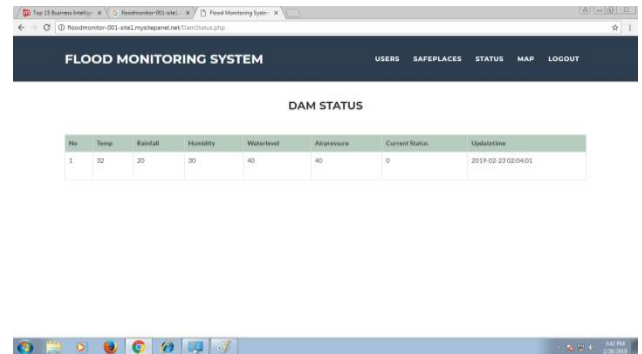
Top 15 Business Intellig ×
floodmonitor-001-site1 ×
Flood Monitoring Syste ×

floodmonitor-001-site1.mysitepanel.net/DamStatus.php

FLOOD MONITORING SYSTEM

USERS SAFEPLACES STATUS MAP LOGOUT

DAM STATUS

| No | Temp | Rainfall | Humidity | Waterlevel | Airpressure | Current Status | Updatetime |
|---|---|---|---|---|---|---|---|
| 1 | 32 | 20 | 30 | 40 | 40 | 0 | 2019-02-23 02:04:01 |

5:42 PM
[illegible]